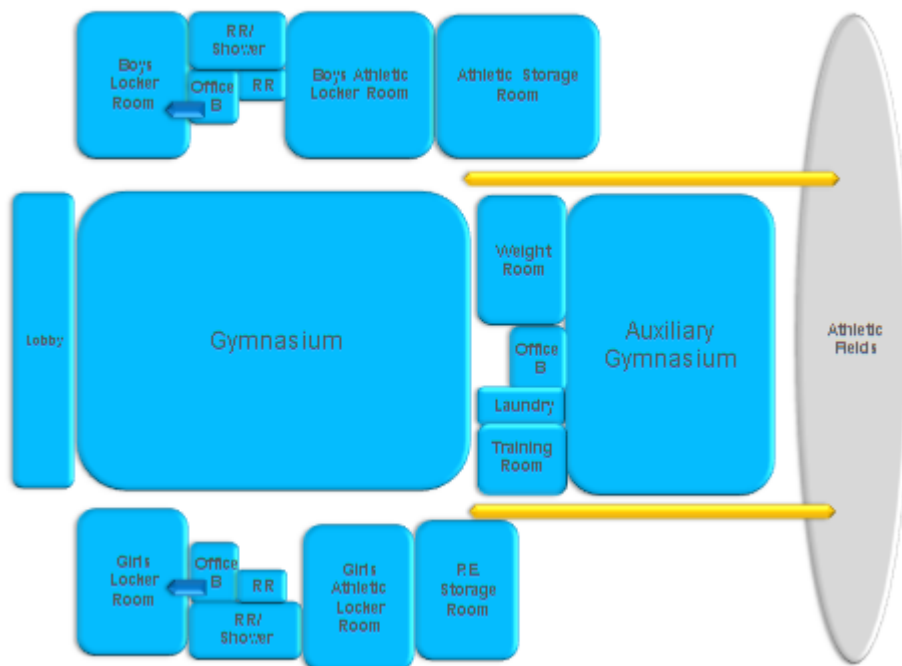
Boys Locker Room

RR/ Shower

Office B

RR

Boys Athletic Locker Room

Athletic Storage Room

Lobby

Gymnasium

Weight Room

Office B

Laundry

Training Room

Auxiliary Gymnasium

Athletic Fields

Girls Locker Room

Office B

RR

RR/ Shower

Girls Athletic Locker Room

P.E. Storage Room